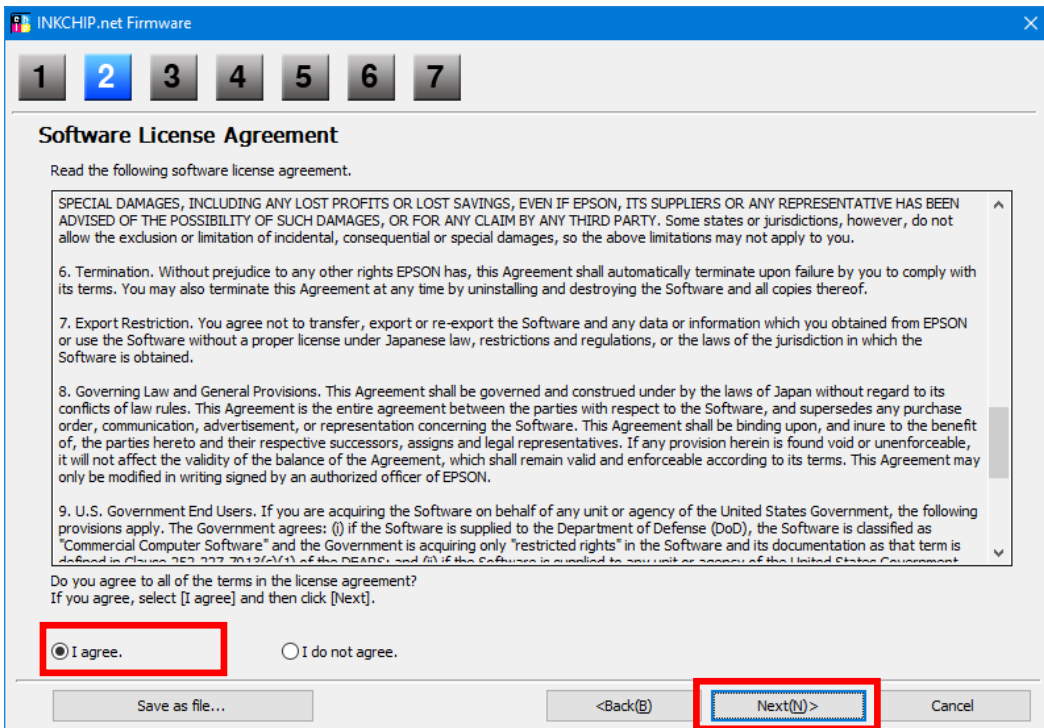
INKCHIP.net Firmware

1 2 3 4 5 6 7

Software License Agreement

Read the following software license agreement.

SPECIAL DAMAGES, INCLUDING ANY LOST PROFITS OR LOST SAVINGS, EVEN IF EPSON, ITS SUPPLIERS OR ANY REPRESENTATIVE HAS BEEN ADVISED OF THE POSSIBILITY OF SUCH DAMAGES, OR FOR ANY CLAIM BY ANY THIRD PARTY. Some states or jurisdictions, however, do not allow the exclusion or limitation of incidental, consequential or special damages, so the above limitations may not apply to you.

6. Termination. Without prejudice to any other rights EPSON has, this Agreement shall automatically terminate upon failure by you to comply with its terms. You may also terminate this Agreement at any time by uninstalling and destroying the Software and all copies thereof.

7. Export Restriction. You agree not to transfer, export or re-export the Software and any data or information which you obtained from EPSON or use the Software without a proper license under Japanese law, restrictions and regulations, or the laws of the jurisdiction in which the Software is obtained.

8. Governing Law and General Provisions. This Agreement shall be governed and construed under by the laws of Japan without regard to its conflicts of law rules. This Agreement is the entire agreement between the parties with respect to the Software, and supersedes any purchase order, communication, advertisement, or representation concerning the Software. This Agreement shall be binding upon, and inure to the benefit of, the parties hereto and their respective successors, assigns and legal representatives. If any provision herein is found void or unenforceable, it will not affect the validity of the balance of the Agreement, which shall remain valid and enforceable according to its terms. This Agreement may only be modified in writing signed by an authorized officer of EPSON.

9. U.S. Government End Users. If you are acquiring the Software on behalf of any unit or agency of the United States Government, the following provisions apply. The Government agrees: (i) if the Software is supplied to the Department of Defense (DoD), the Software is classified as "Commercial Computer Software" and the Government is acquiring only "restricted rights" in the Software and its documentation as that term is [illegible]

Do you agree to all of the terms in the license agreement?
If you agree, select [I agree] and then click [Next].

I agree.   I do not agree.

Save as file...   <Back(B)   Next(N)>   Cancel